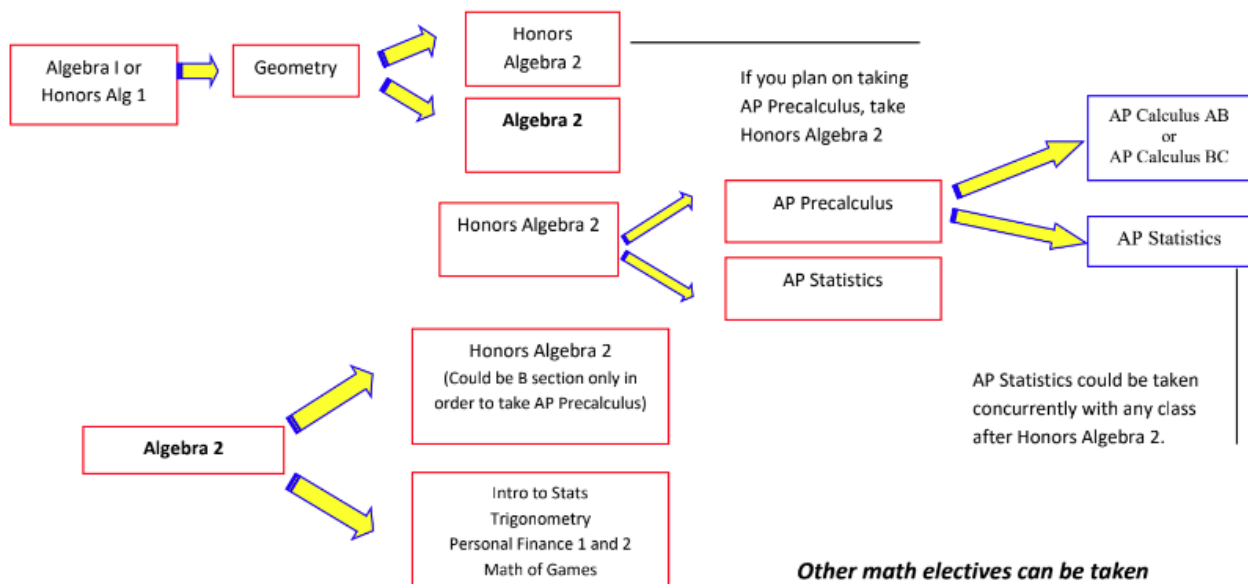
Algebra I or Honors Alg 1

Geometry

Honors Algebra 2

Algebra 2

If you plan on taking AP Precalculus, take Honors Algebra 2

Honors Algebra 2

AP Precalculus

AP Statistics

AP Calculus AB or AP Calculus BC

AP Statistics

Honors Algebra 2 (Could be B section only in order to take AP Precalculus)

Algebra 2

Intro to Stats
Trigonometry
Personal Finance 1 and 2
Math of Games

AP Statistics could be taken concurrently with any class after Honors Algebra 2.

Other math electives can be taken